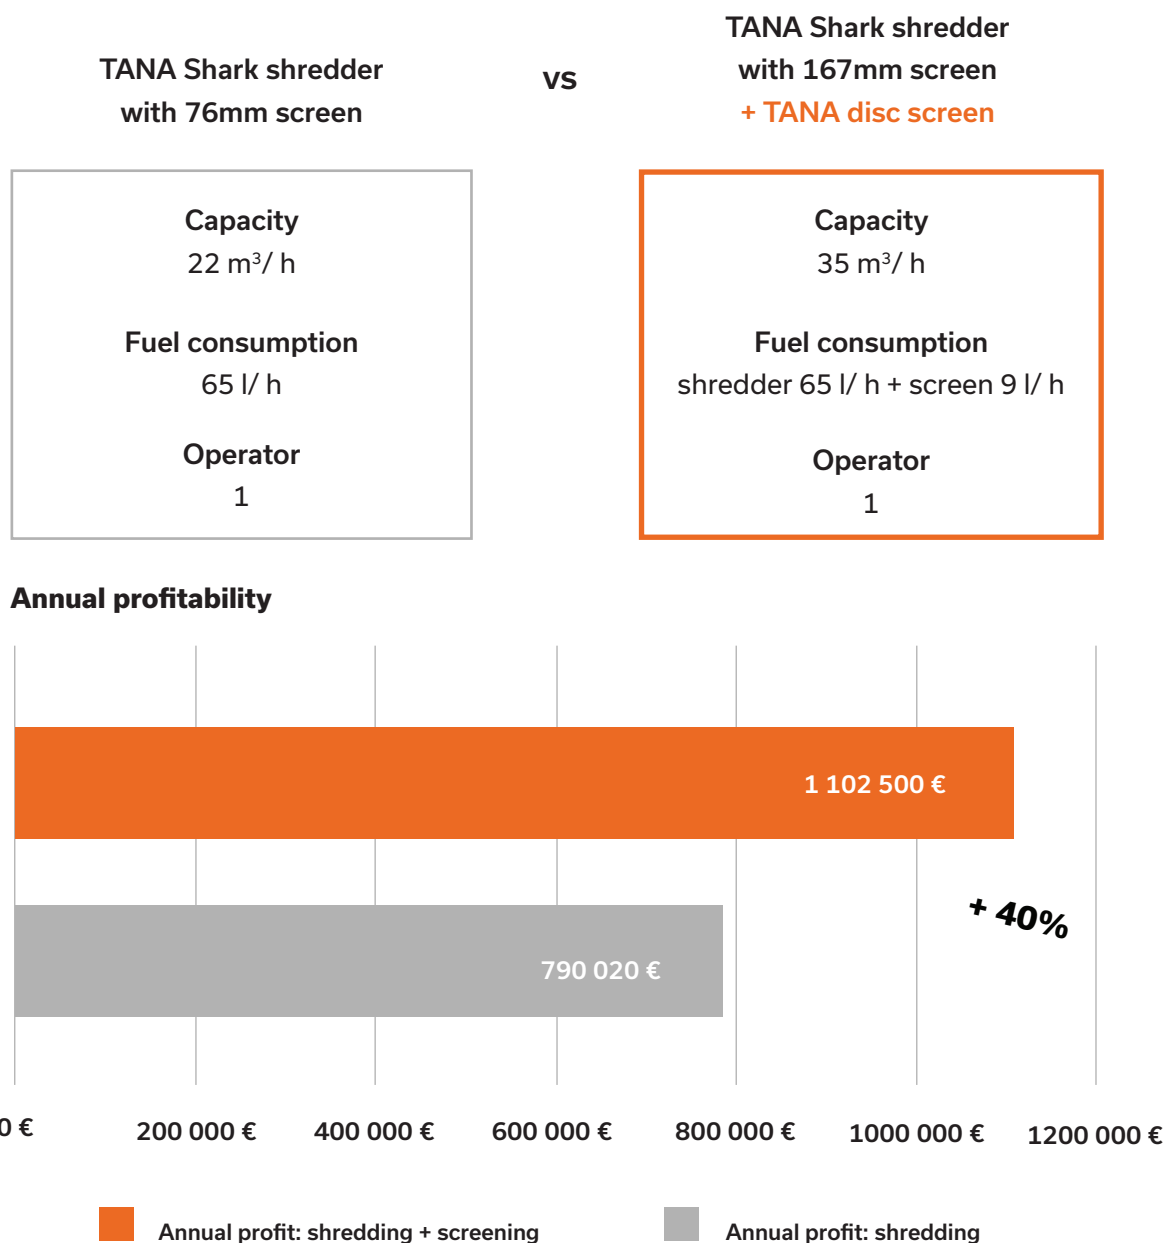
TANA Shark shredder with 76mm screen

vs

TANA Shark shredder with 167mm screen + TANA disc screen

Capacity
22 m$^3$/ h

Fuel consumption
65 l/ h

Operator
1

Capacity
35 m$^3$/ h

Fuel consumption
shredder 65 l/ h + screen 9 l/ h

Operator
1

Annual profitability

1 102 500 €

790 020 €

+ 40%

0 €
200 000 €
400 000 €
600 000 €
800 000 €
1000 000 €
1200 000 €

Annual profit: shredding + screening
Annual profit: shredding